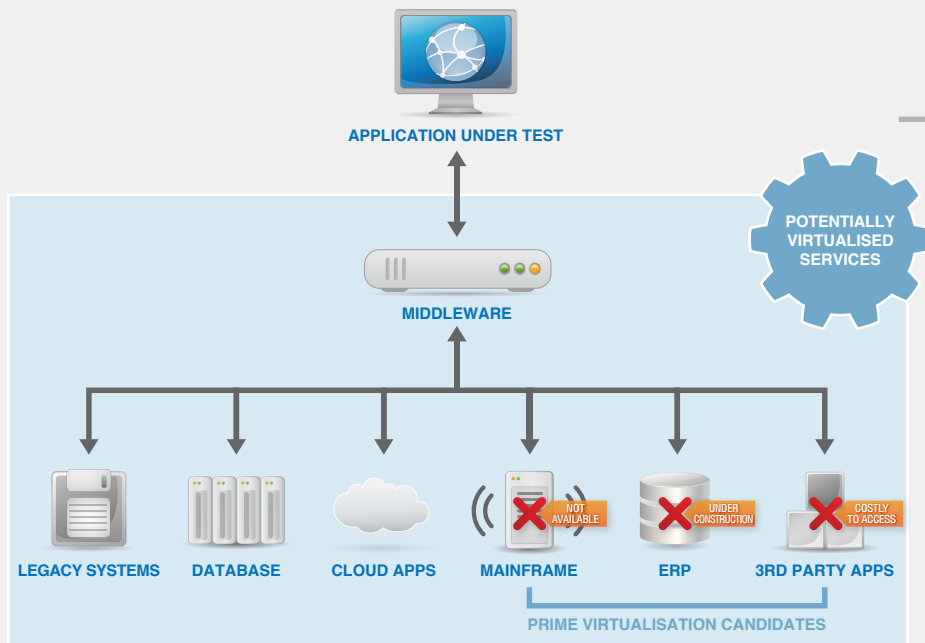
APPLICATION UNDER TEST

POTENTIALLY VIRTUALISED SERVICES

MIDDLEWARE

NOT AVAILABLE

UNDER CONSTRUCTION

COSTLY TO ACCESS

LEGACY SYSTEMS

DATABASE

CLOUD APPS

MAINFRAME

ERP

3RD PARTY APPS

PRIME VIRTUALISATION CANDIDATES